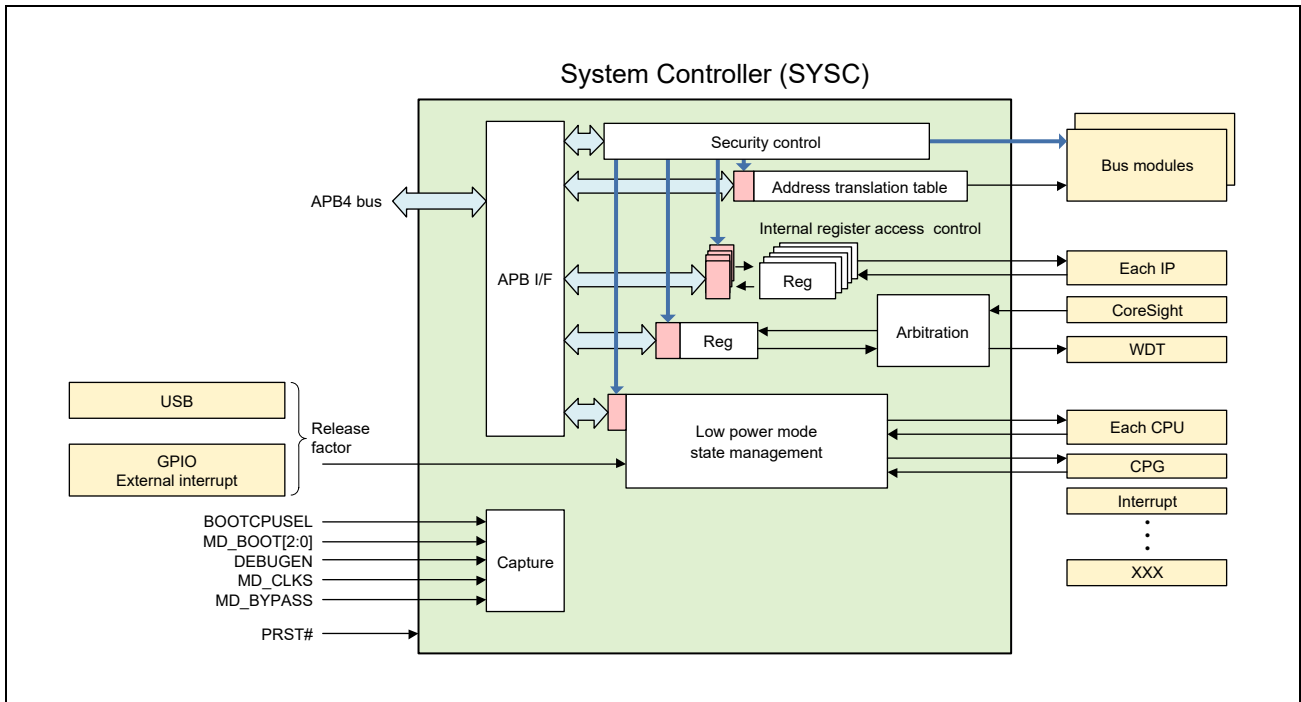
System Controller (SYSC)

Security control

Bus modules

Address translation table

APB4 bus

Internal register access control

APB I/F

Reg

Each IP

CoreSight

Reg

Arbitration

WDT

USB

Release factor

Low power mode state management

Each CPU

GPIO
External interrupt

CPG

Interrupt

BOOTCPUSEL
MD_BOOT[2:0]
DEBUGEN
MD_CLKS
MD_BYPASS

Capture

XXX

PRST#